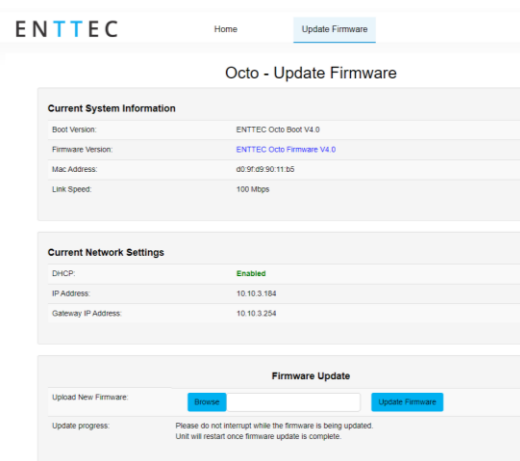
ENTTEC

Home | Update Firmware

Octo - Update Firmware

Current System Information

| | |
|---|---|
| Boot Version: | ENTTEC Octo Boot V4.0 |
| Firmware Version: | ENTTEC Octo Firmware V4.0 |
| Mac Address: | d0:9f:d9:90:11:b5 |
| Link Speed: | 100 Mbps |

Current Network Settings

| | |
|---|---|
| DHCP: | Enabled |
| IP Address: | 10.10.3.184 |
| Gateway IP Address: | 10.10.3.254 |

Firmware Update

Upload New Firmware: Browse Update Firmware

Update progress: Please do not interrupt while the firmware is being updated. Unit will restart once firmware update is complete.